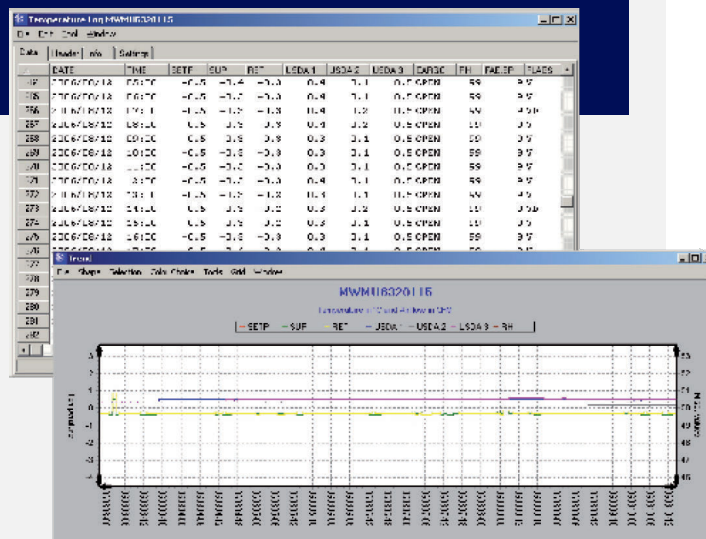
Temperature Log MWMU6320115

File Edit Tool Window

Data | Header | Info | Settings

| | DATE | TIME | SETP | SUP | RET | USDA 1 | USDA 2 | USDA 3 | CARGO | RH | TAB.SP | FLAGS |
|---|---|---|---|---|---|---|---|---|---|---|---|---|
| 264 | 2006/08/12 | 06:00 | -0.5 | -1.4 | -0.3 | 0.4 | 1.1 | 0.5 | OPEN | 59 | 97 | |
| 265 | 2006/08/12 | 07:00 | -0.5 | -1.2 | -0.3 | 0.4 | 1.1 | 0.5 | OPEN | 59 | 97 | |
| 266 | 2006/08/12 | 07:11 | -1.5 | -1.2 | -1.3 | 0.4 | 1.2 | 0.5 | OPEN | 59 | 95 | |
| 267 | 2006/08/12 | 08:00 | 0.5 | 0.5 | 0.9 | 0.3 | 1.1 | 0.5 | OPEN | 59 | 97 | |
| 268 | 2006/08/12 | 09:00 | 0.5 | 0.5 | 0.9 | 0.3 | 1.1 | 0.5 | OPEN | 59 | 97 | |
| 269 | 2006/08/12 | 10:00 | -0.5 | -0.8 | -0.9 | 0.3 | 1.1 | 0.5 | OPEN | 59 | 97 | |
| 270 | 2006/08/12 | 11:00 | -0.5 | -1.2 | -1.3 | 0.4 | 1.1 | 0.5 | OPEN | 59 | 97 | |
| 271 | 2006/08/12 | 12:00 | -0.5 | -1.2 | -1.3 | 0.4 | 1.1 | 0.5 | OPEN | 59 | 97 | |
| 272 | 2006/08/12 | 13:11 | -1.5 | -1.2 | -1.3 | 0.4 | 1.1 | 0.5 | OPEN | 59 | 95 | |
| 273 | 2006/08/12 | 14:00 | 0.5 | 0.5 | 0.2 | 0.3 | 1.2 | 0.5 | OPEN | 59 | 95 | |
| 274 | 2006/08/12 | 15:00 | 0.5 | 0.5 | 0.2 | 0.3 | 1.1 | 0.5 | OPEN | 59 | 97 | |
| 275 | 2006/08/12 | 16:00 | -0.5 | -0.8 | -0.9 | 0.3 | 1.1 | 0.5 | OPEN | 59 | 97 | |
| 276 | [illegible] | | | | | | | | | | | |
| 277 | | | | | | | | | | | | |
| 278 | | | | | | | | | | | | |
| 279 | | | | | | | | | | | | |
| 280 | | | | | | | | | | | | |
| 281 | | | | | | | | | | | | |
| 282 | | | | | | | | | | | | |

Trend

File Shape Selection Color Choice Tools Grid Window

MWMU6320115

Temperature in °C and Air flow in CMH

SETP SUP RET USDA 1 USDA 2 USDA 3 RH

Temperature

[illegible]